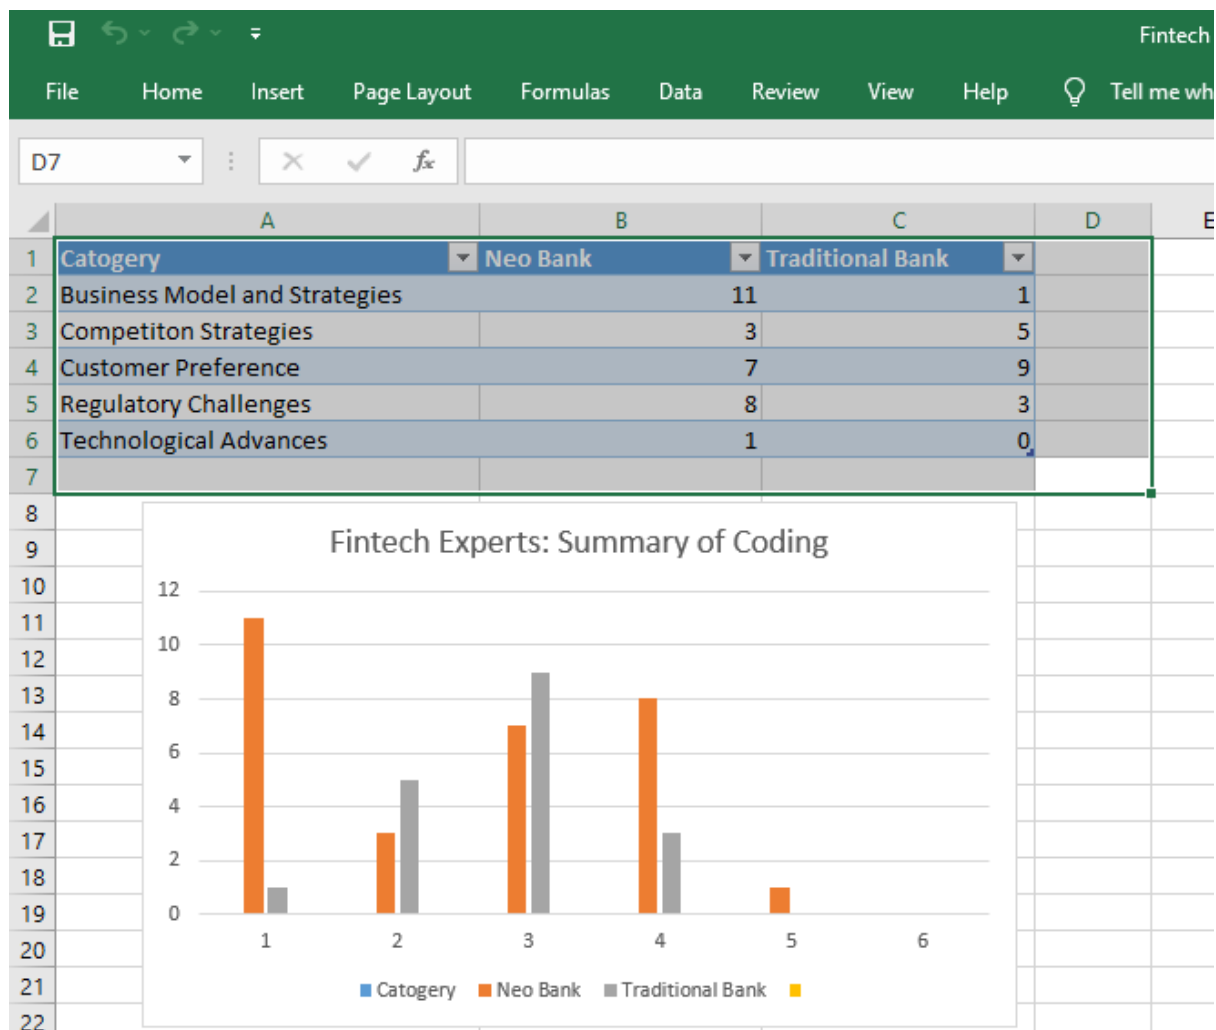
Fintech

File Home Insert Page Layout Formulas Data Review View Help Tell me wh

D7

$f_x$

| | A | B | C | D |
|---|---|---|---|---|
| 1 | Catogery | Neo Bank | Traditional Bank | |
| 2 | Business Model and Strategies | 11 | 1 | |
| 3 | Competiton Strategies | 3 | 5 | |
| 4 | Customer Preference | 7 | 9 | |
| 5 | Regulatory Challenges | 8 | 3 | |
| 6 | Technological Advances | 1 | 0 | |
| 7 | | | | |

8 9 10 11 12 13 14 15 16 17 18 19 20 21 22

Fintech Experts: Summary of Coding

12
10
8
6
4
2
0

1 2 3 4 5 6

Catogery Neo Bank Traditional Bank